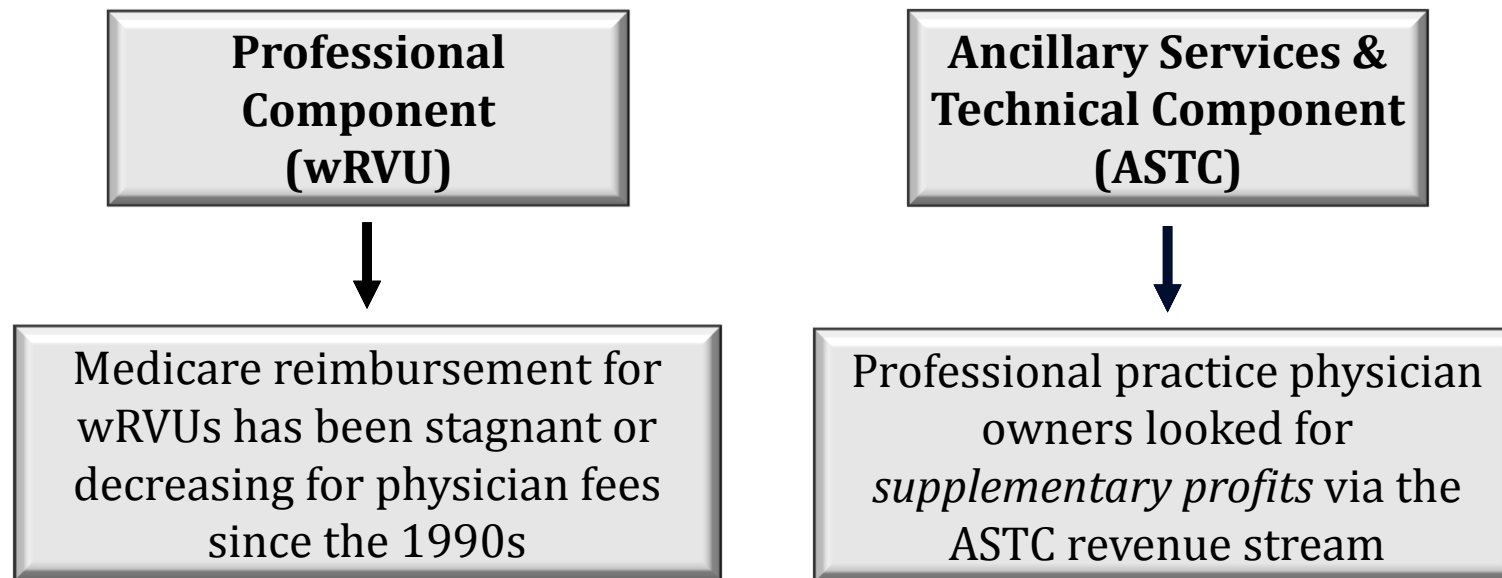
Professional Component (wRVU)

Medicare reimbursement for wRVUs has been stagnant or decreasing for physician fees since the 1990s

Ancillary Services & Technical Component (ASTC)

Professional practice physician owners looked for *supplementary profits* via the ASTC revenue stream